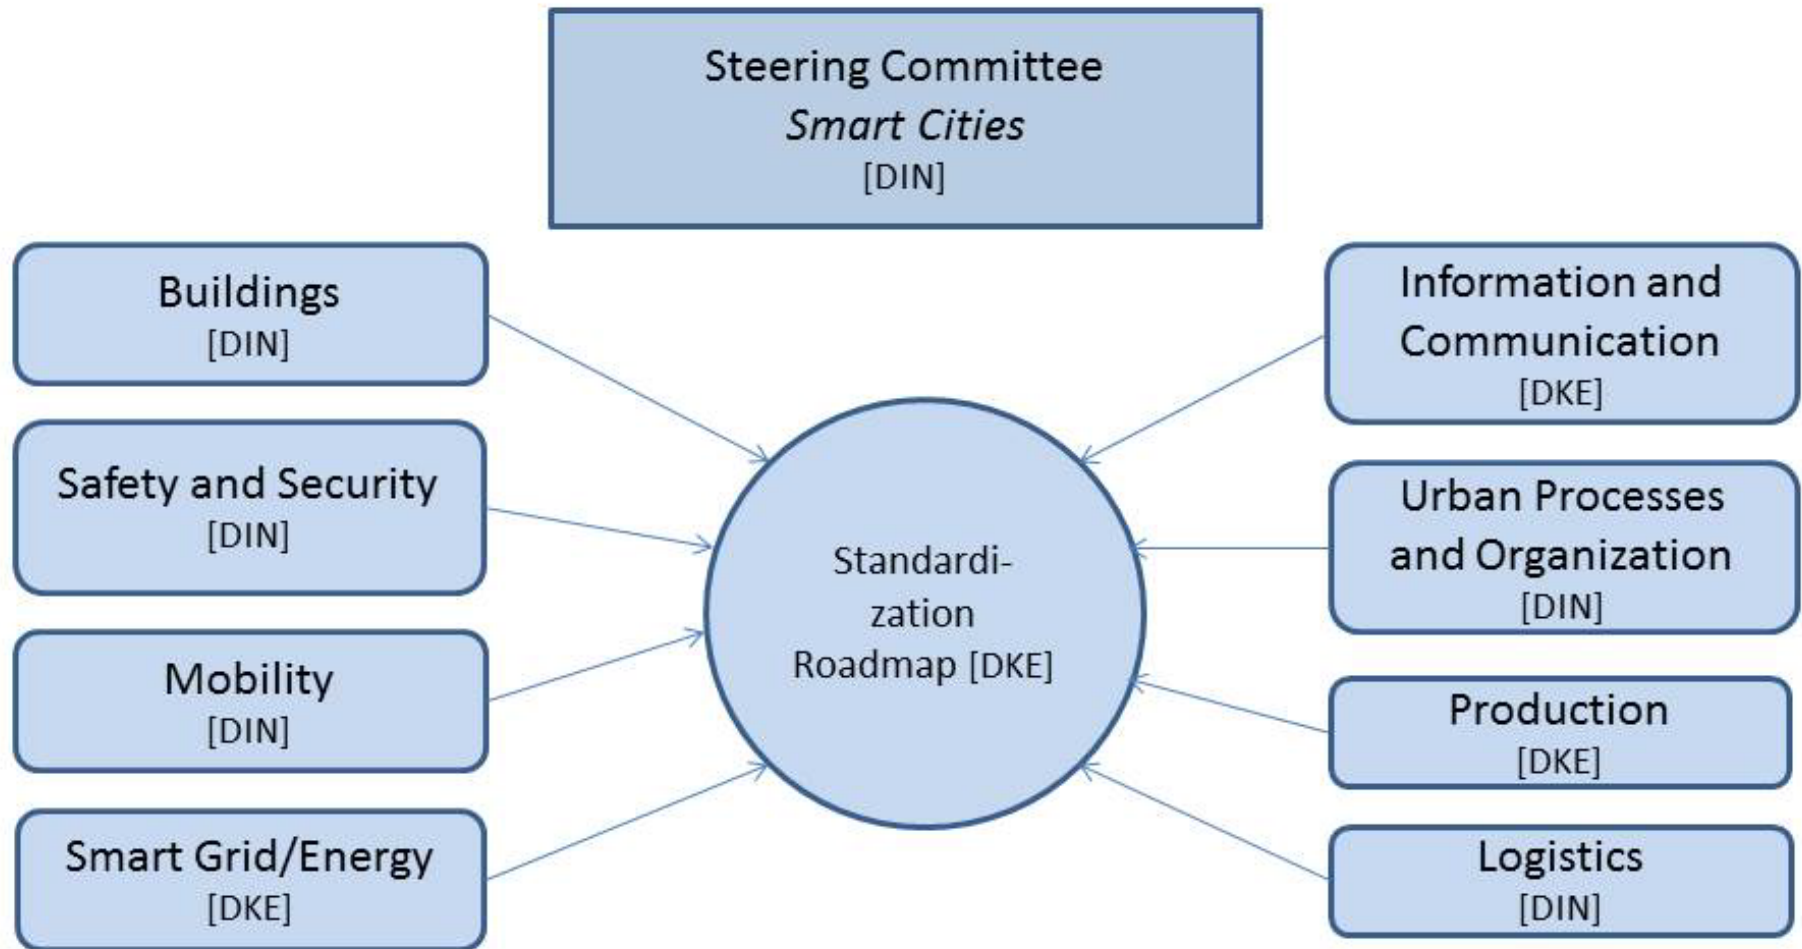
Steering Committee
*Smart Cities*
[DIN]

Buildings
[DIN]

Safety and Security
[DIN]

Mobility
[DIN]

Smart Grid/Energy
[DKE]

Standardization Roadmap [DKE]

Information and Communication
[DKE]

Urban Processes and Organization
[DIN]

Production
[DKE]

Logistics
[DIN]